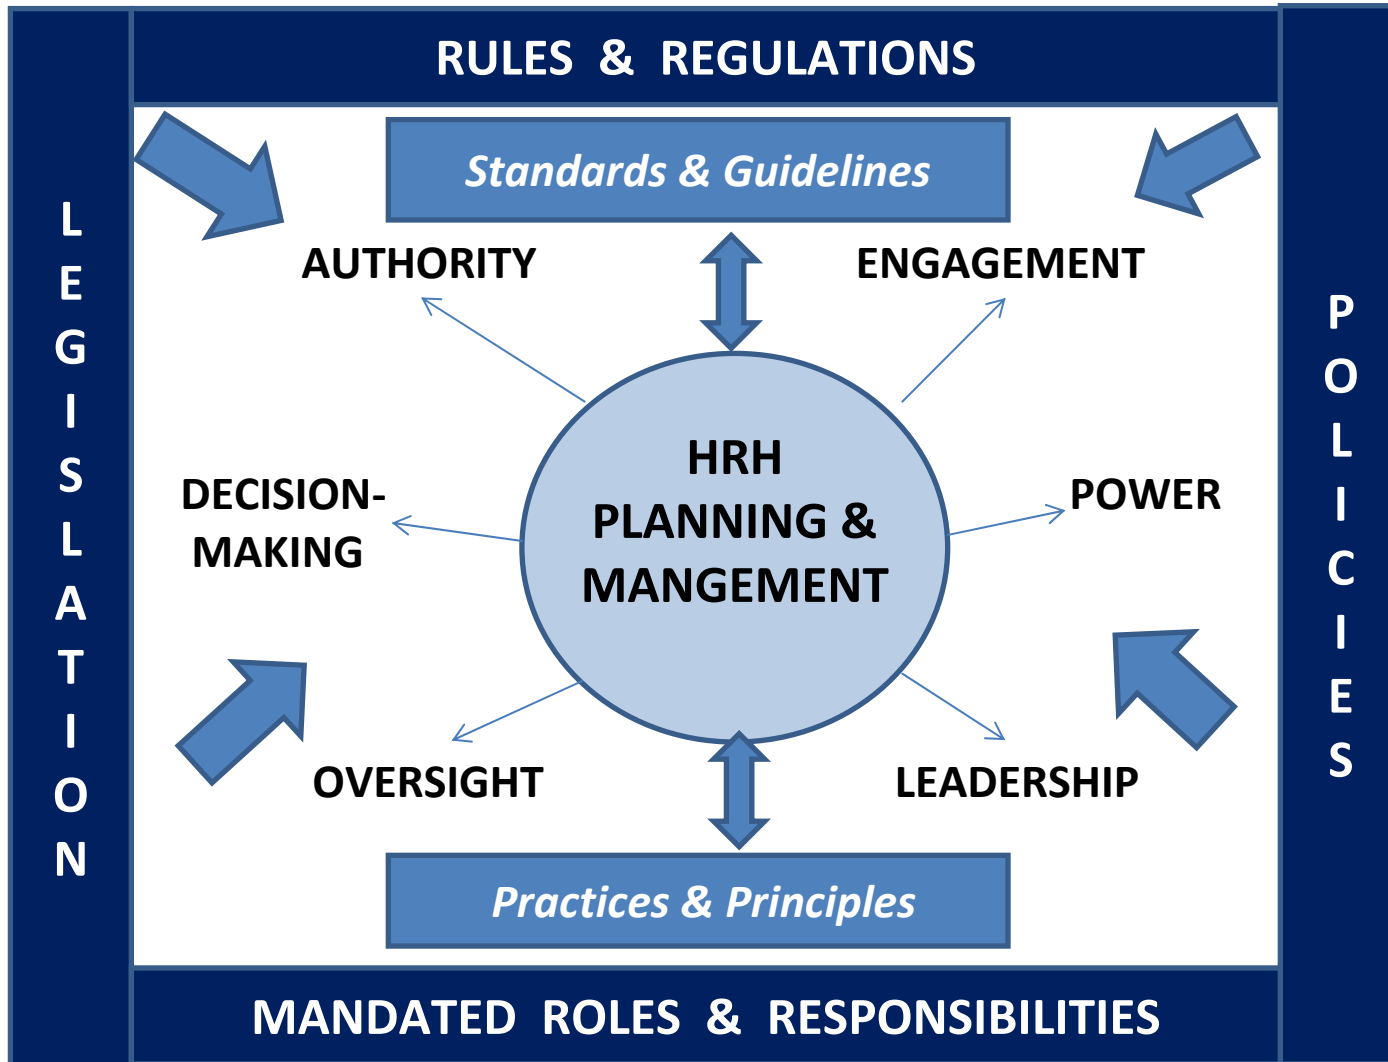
RULES & REGULATIONS

LEGISLATION

POLICIES

Standards & Guidelines

AUTHORITY

ENGAGEMENT

DECISION-MAKING

HRH PLANNING & MANGEMENT

POWER

OVERSIGHT

LEADERSHIP

Practices & Principles

MANDATED ROLES & RESPONSIBILITIES